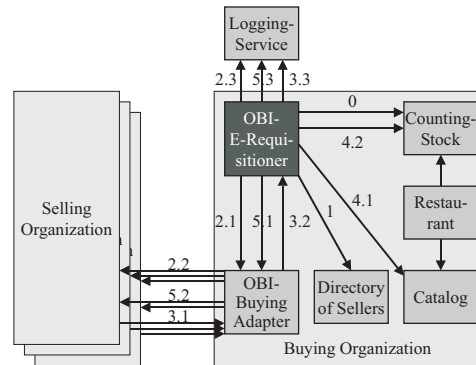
Logging-Service

2.3 5.3 3.3

Selling Organization

OBI-E-Requisitioner

0

4.2

Counting-Stock

4.1

Restaurant

2.1 5.1 3.2 1

2.2

5.2

3.1

OBI-Buying Adapter

Directory of Sellers

Catalog

Buying Organization